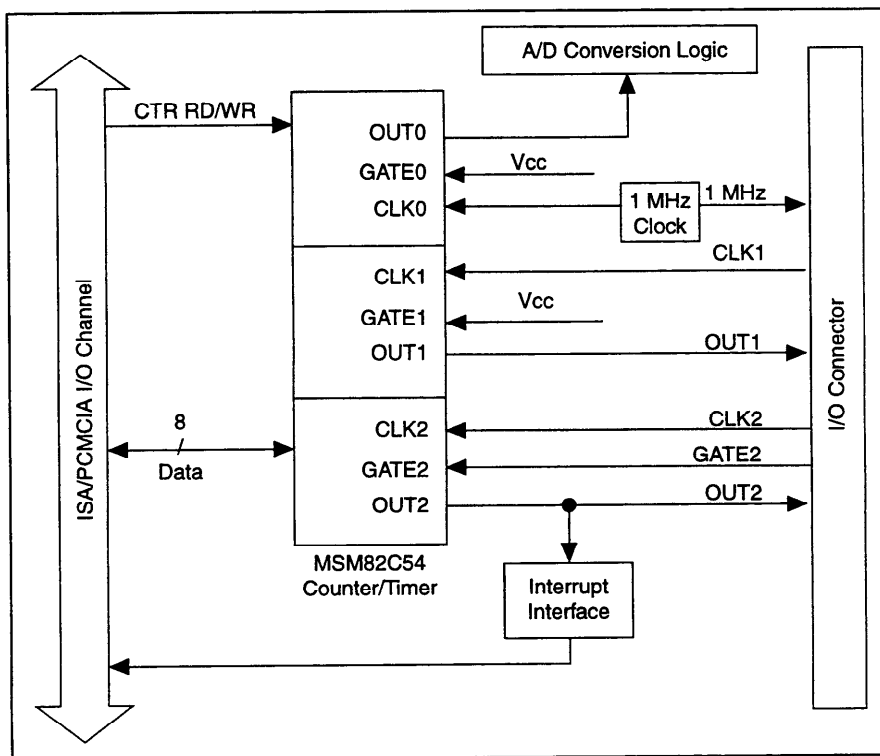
A/D Conversion Logic

ISA/PCMCIA I/O Channel

CTR RD/WR

OUT0
GATE0
CLK0

Vcc

1 MHz Clock

1 MHz

CLK1
GATE1
OUT1

Vcc

CLK1

OUT1

8
Data

CLK2
GATE2
OUT2

CLK2
GATE2
OUT2

MSM82C54 Counter/Timer

Interrupt Interface

I/O Connector